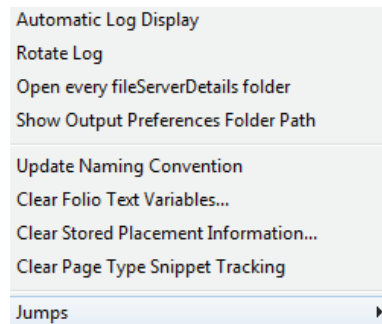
Automatic Log Display
Rotate Log
Open every fileServerDetails folder
Show Output Preferences Folder Path

Update Naming Convention
Clear Folio Text Variables...
Clear Stored Placement Information...
Clear Page Type Snippet Tracking

Jumps